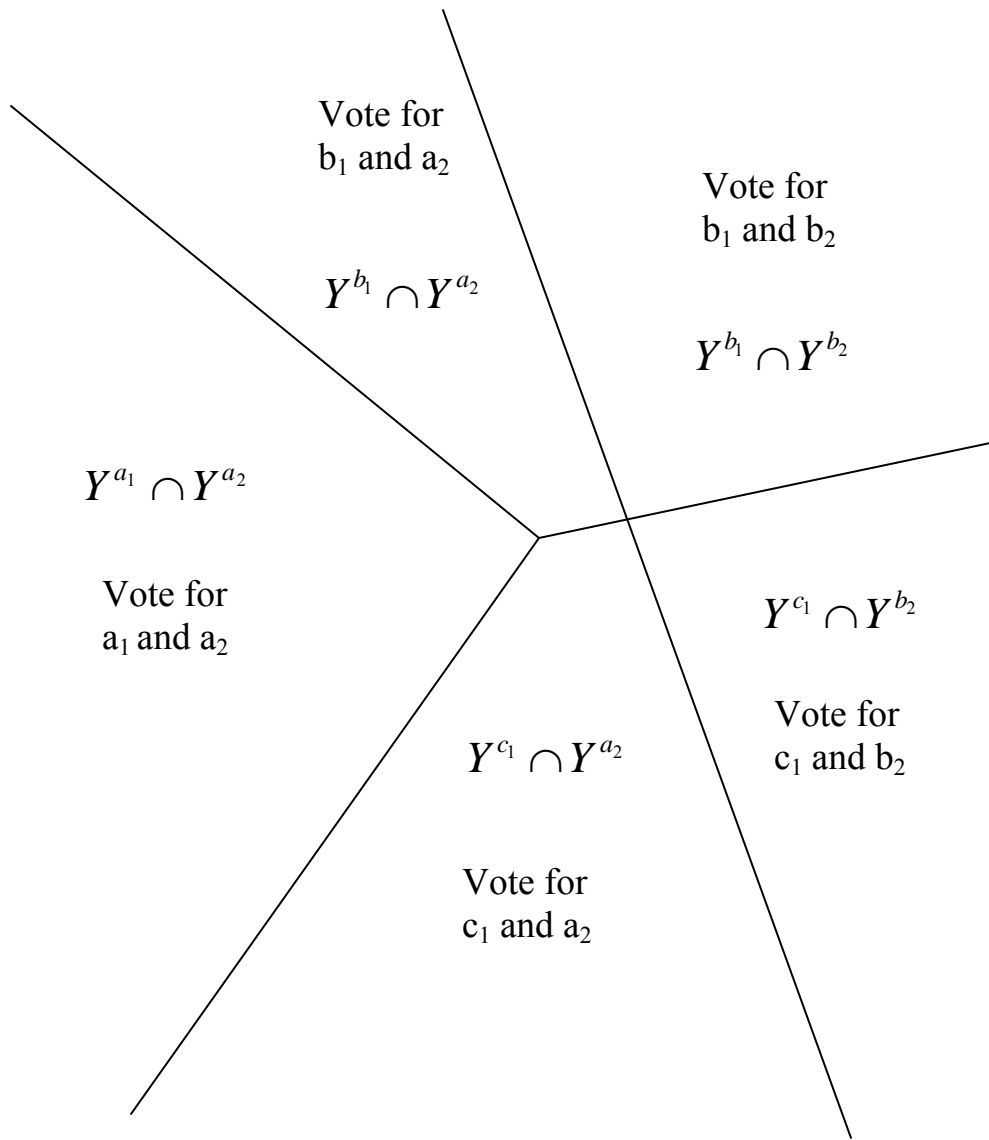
Vote for $b_1$ and $a_2$

$Y^{b_1} \cap Y^{a_2}$

Vote for $b_1$ and $b_2$

$Y^{b_1} \cap Y^{b_2}$

$Y^{a_1} \cap Y^{a_2}$

Vote for $a_1$ and $a_2$

$Y^{c_1} \cap Y^{b_2}$

Vote for $c_1$ and $b_2$

$Y^{c_1} \cap Y^{a_2}$

Vote for $c_1$ and $a_2$